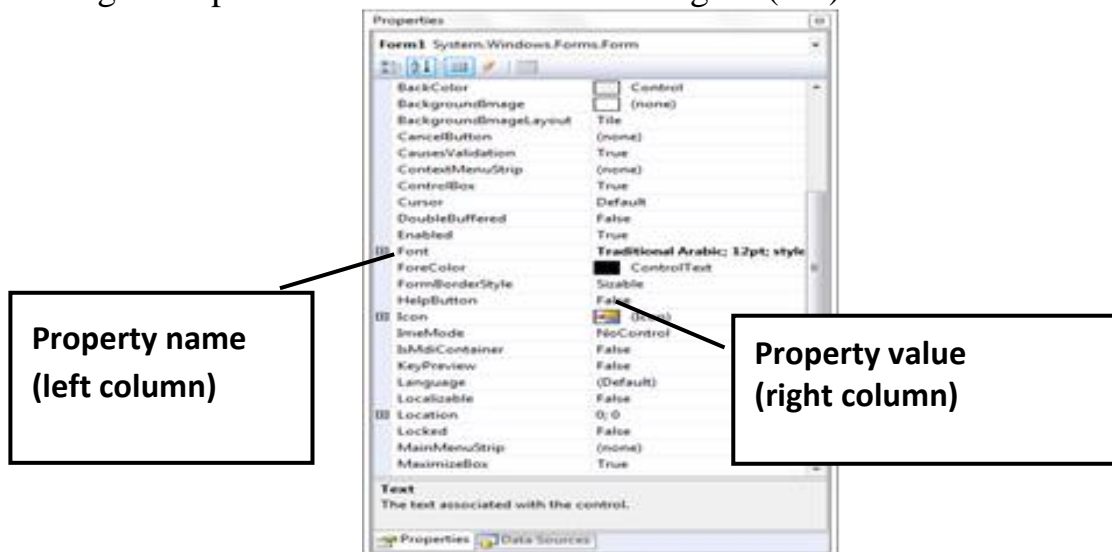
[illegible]

Properties

Form1 System.Windows.Forms.Form

| | |
|---|---|
| BackColor | Control |
| BackgroundImage | (none) |
| BackgroundImageLayout | Tile |
| CancelButton | (none) |
| CausesValidation | True |
| ContextMenuStrip | (none) |
| ControlBox | True |
| Cursor | Default |
| DoubleBuffered | False |
| Enabled | True |
| Font | Traditional Arabic; 12pt; style |
| ForeColor | ControlText |
| FormBorderStyle | Sizable |
| HelpButton | False |
| Icon | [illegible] |
| ImeMode | NoControl |
| IsMdiContainer | False |
| KeyPreview | False |
| Language | (Default) |
| Localizable | False |
| Location | 0; 0 |
| Locked | False |
| MainMenuStrip | (none) |
| MaximizeBox | True |

Text
The text associated with the control.

Properties Data Sources

Property name (left column)

Property value (right column)